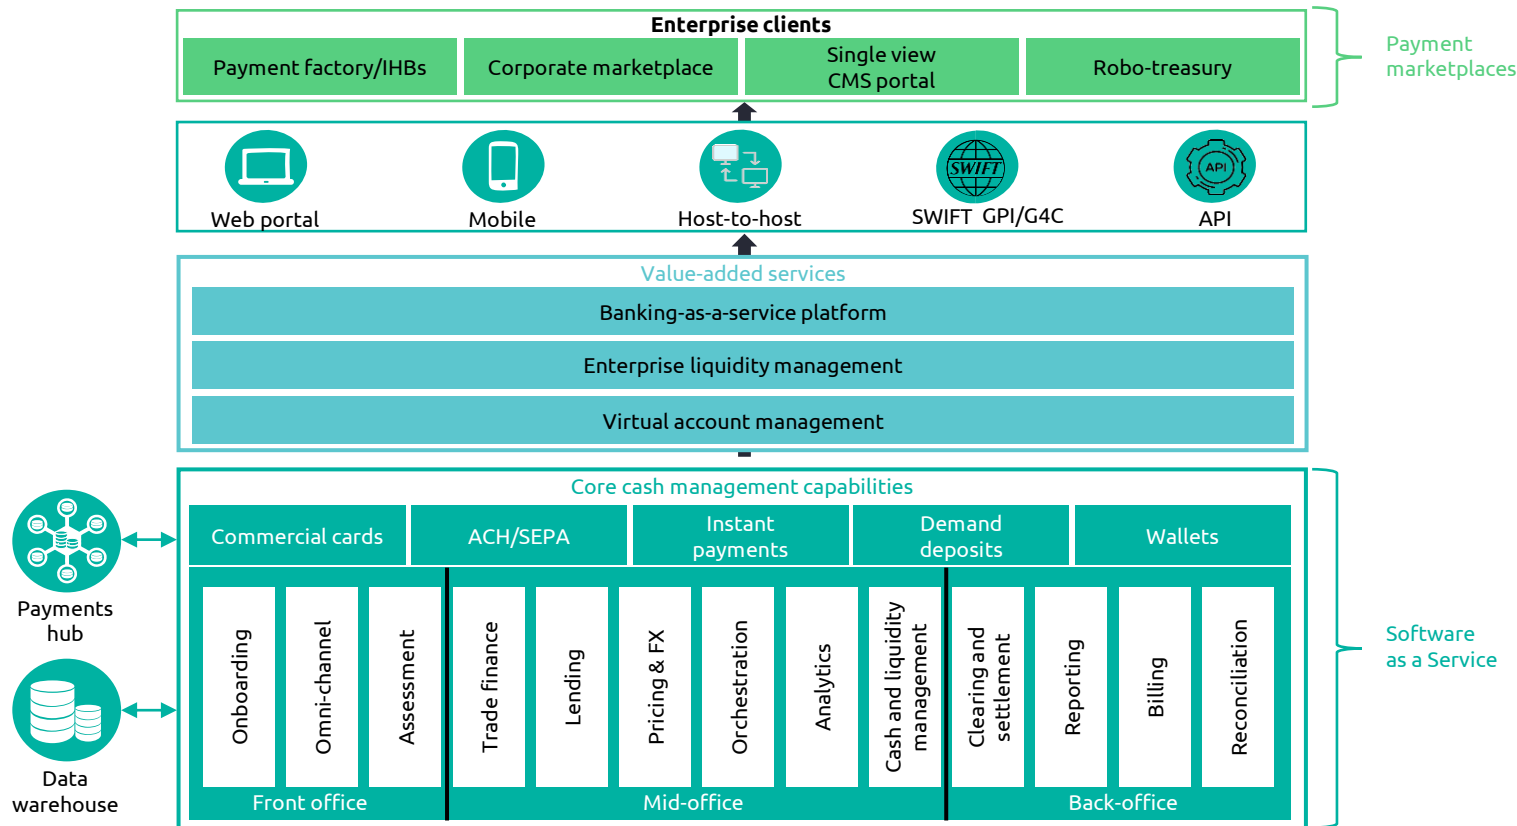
Enterprise clients

Payment factory/IHBs

Corporate marketplace

Single view CMS portal

Robo-treasury

Payment marketplaces

Web portal

Mobile

Host-to-host

SWIFT

SWIFT GPI/G4C

API

API

Value-added services

Banking-as-a-service platform

Enterprise liquidity management

Virtual account management

Core cash management capabilities

Commercial cards

ACH/SEPA

Instant payments

Demand deposits

Wallets

Payments hub

Data warehouse

Onboarding

Omni-channel

Assessment

Trade finance

Lending

Pricing & FX

Orchestration

Analytics

Cash and liquidity management

Clearing and settlement

Reporting

Billing

Reconciliation

Front office

Mid-office

Back-office

Software as a Service